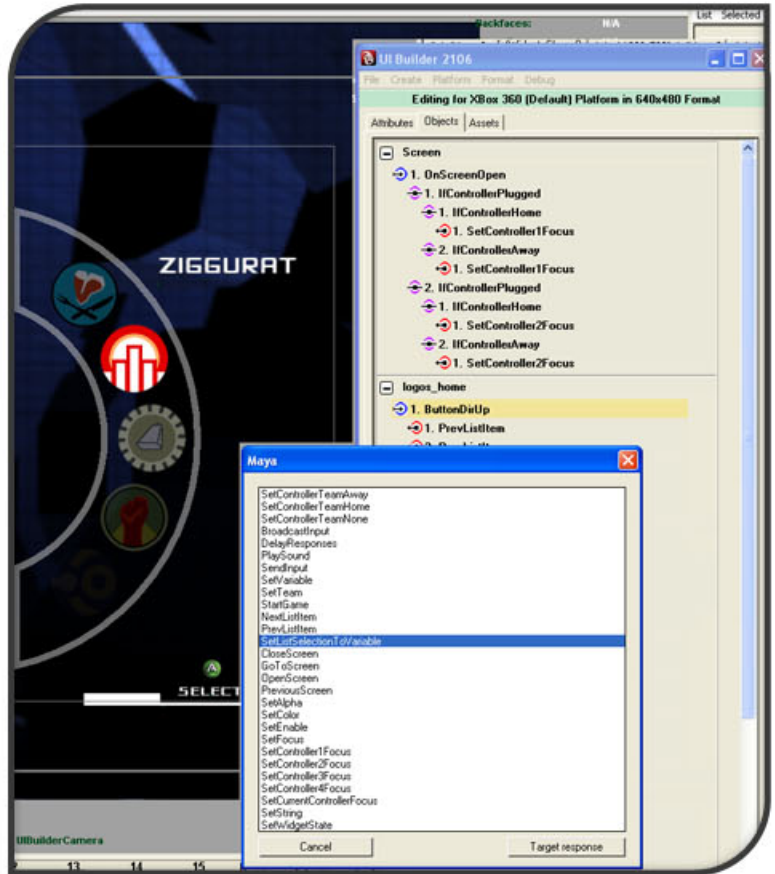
Backfaces: N/A

List Selected

UI Builder 2106

File Create Platform Format Debug

Editing for XBox 360 (Default) Platform in 640x480 Format

Attributes Objects Assets

Screen

1. OnScreenOpen

1. IfControllerPlugged

1. IfControllerHome

1. SetController1Focus

2. IfControllerAway

1. SetController1Focus

2. IfControllerPlugged

1. IfControllerHome

1. SetController2Focus

2. IfControllerAway

1. SetController2Focus

logos_home

1. ButtonDirUp

1. PrevListItem

ZIGGURAT

SELECT

UIBuilderCamera

13 14 15

Maya

SetControllerTeamAway
SetControllerTeamHome
SetControllerTeamNone
BroadcastInput
DelayResponses
PlaySound
SendInput
SetVariable
SetTeam
StartGame
NextListItem
PrevListItem
SetListSelectionToVariable
CloseScreen
GoToScreen
OpenScreen
PreviousScreen
SetAlpha
SetColor
SetEnable
SetFocus
SetController1Focus
SetController2Focus
SetController3Focus
SetController4Focus
SetCurrentControllerFocus
SetString
SetWidgetState

Cancel

Target response